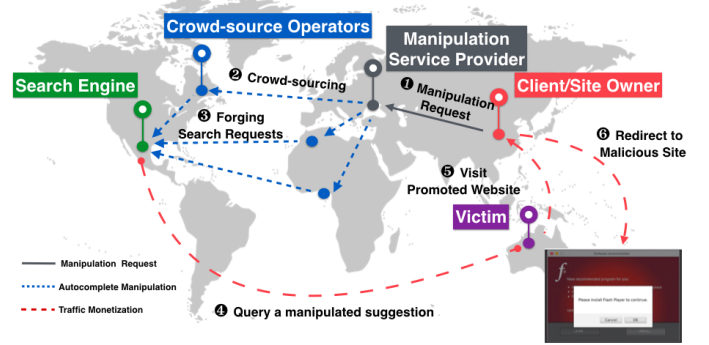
Crowd-source Operators

Manipulation Service Provider

Search Engine

❷ Crowd-sourcing

❶ Manipulation Request

Client/Site Owner

❸ Forging Search Requests

❻ Redirect to Malicious Site

❺ Visit Promoted Website

Victim

Manipulation Request

Autocomplete Manipulation

Traffic Monetization

❹ Query a manipulated suggestion

Please Install Flash Player to continue.

Cancel OK